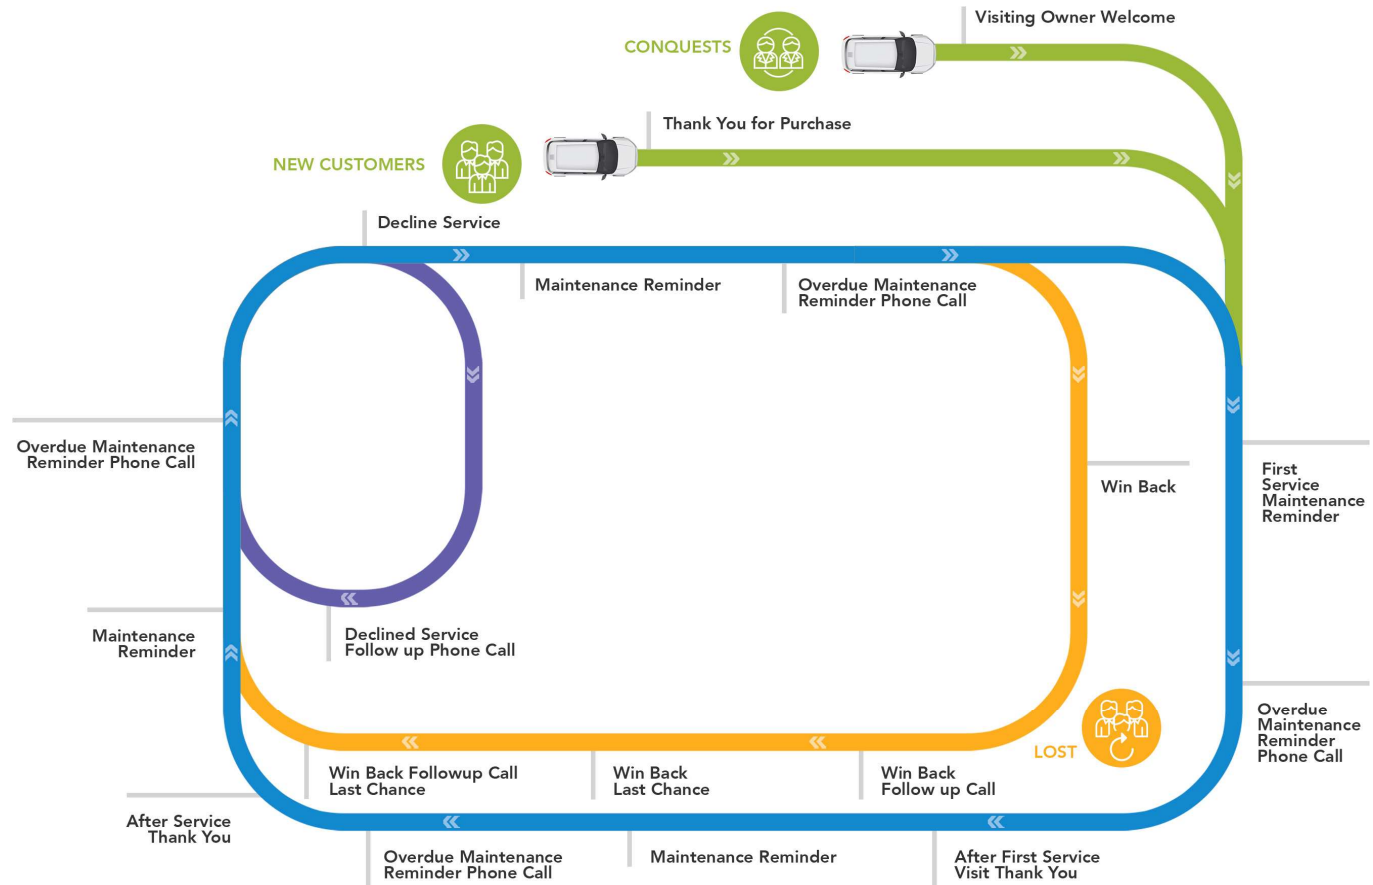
Visiting Owner Welcome

CONQUESTS

Thank You for Purchase

NEW CUSTOMERS

Decline Service

Maintenance Reminder

Overdue Maintenance Reminder Phone Call

Overdue Maintenance Reminder Phone Call

Win Back

First Service Maintenance Reminder

Maintenance Reminder

Declined Service Follow up Phone Call

Overdue Maintenance Reminder Phone Call

LOST

Win Back Followup Call Last Chance

Win Back Last Chance

Win Back Follow up Call

After Service Thank You

Overdue Maintenance Reminder Phone Call

Maintenance Reminder

After First Service Visit Thank You